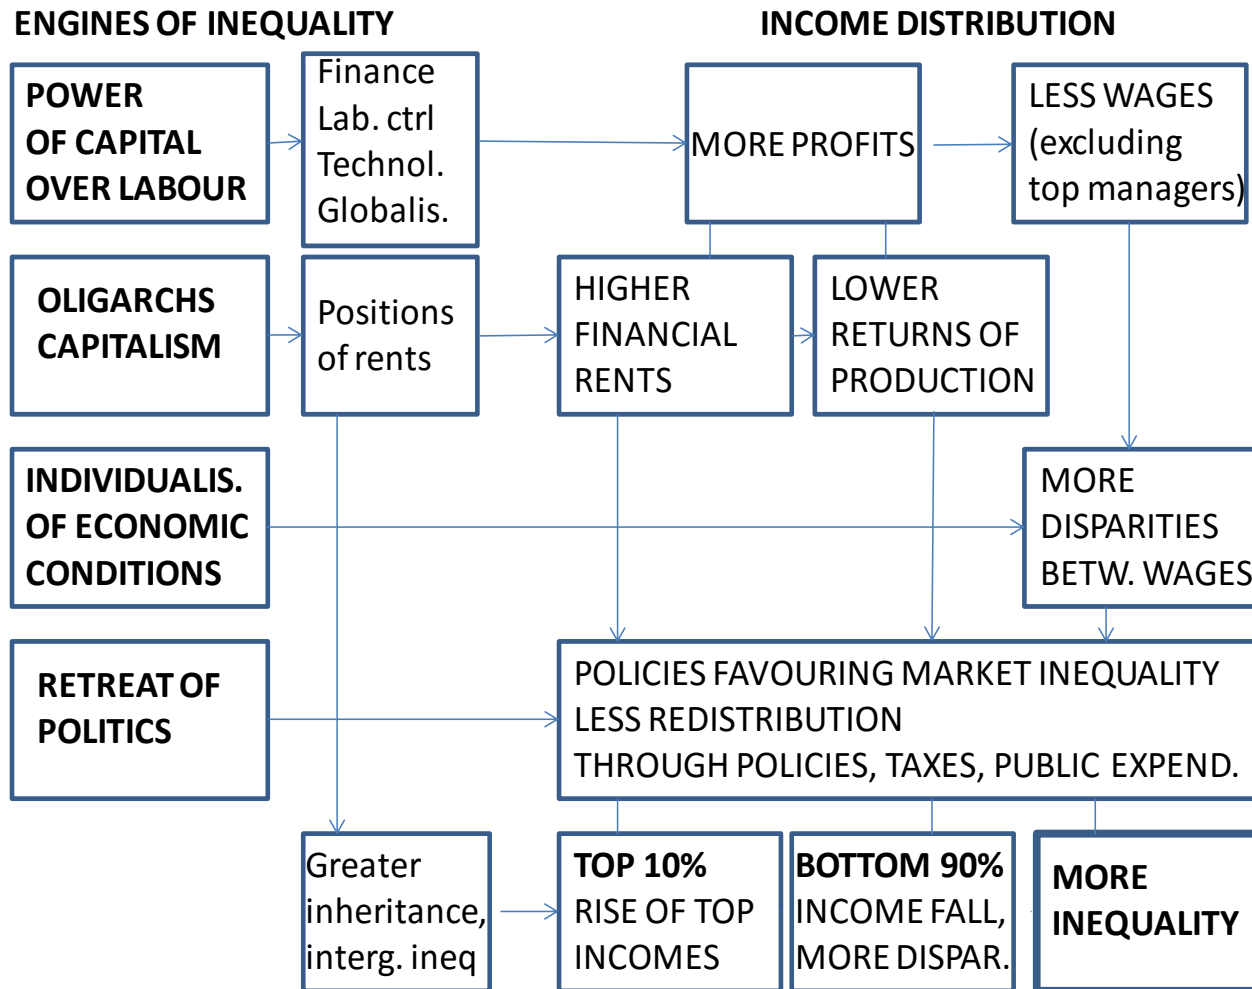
ENGINES OF INEQUALITY

INCOME DISTRIBUTION

POWER OF CAPITAL OVER LABOUR

Finance
Lab. ctrl
Technol.
Globalis.

MORE PROFITS

LESS WAGES (excluding top managers)

OLIGARCHS CAPITALISM

Positions of rents

HIGHER FINANCIAL RENTS

LOWER RETURNS OF PRODUCTION

INDIVIDUALIS. OF ECONOMIC CONDITIONS

MORE DISPARITIES BETW. WAGES

RETREAT OF POLITICS

POLICIES FAVOURING MARKET INEQUALITY
LESS REDISTRIBUTION
THROUGH POLICIES, TAXES, PUBLIC EXPEND.

Greater inheritance, interg. ineq

TOP 10%
RISE OF TOP INCOMES

BOTTOM 90%
INCOME FALL, MORE DISPAR.

MORE INEQUALITY